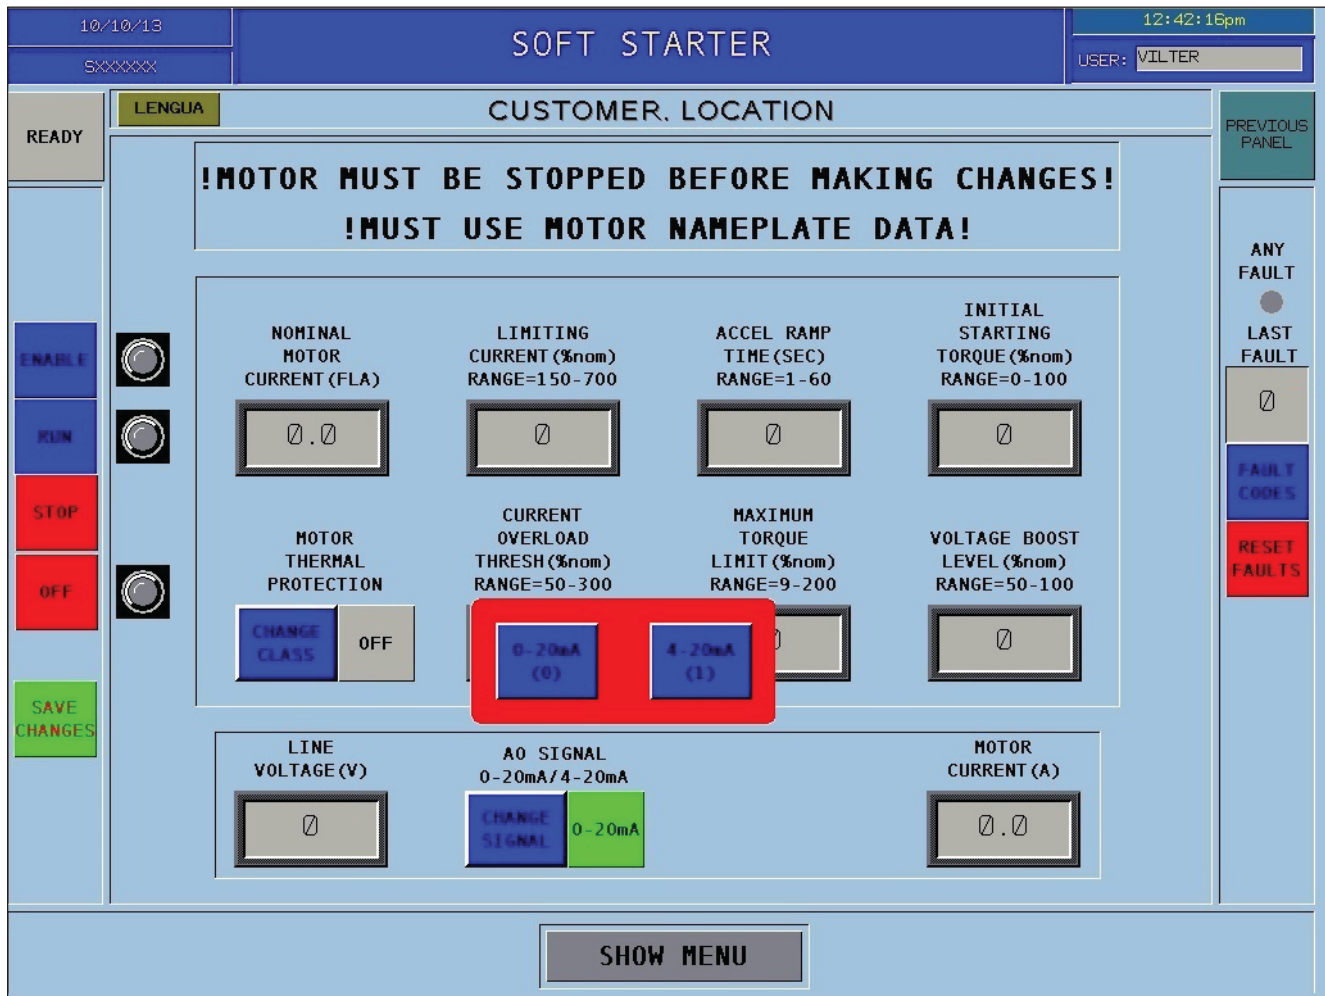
10/10/13
SXXXXXX

SOFT STARTER

12:42:16pm
USER: VILTER

READY

LENGUA

CUSTOMER. LOCATION

PREVIOUS PANEL

!MOTOR MUST BE STOPPED BEFORE MAKING CHANGES!
!MUST USE MOTOR NAMEPLATE DATA!

ANY FAULT

LAST FAULT

0

FAULT CODES

RESET FAULTS

ENABLE

RUN

STOP

OFF

SAVE CHANGES

NOMINAL MOTOR CURRENT(FLA)
0.0

LIMITING CURRENT(%nom) RANGE=150-700
0

ACCEL RAMP TIME(SEC) RANGE=1-60
0

INITIAL STARTING TORQUE(%nom) RANGE=0-100
0

MOTOR THERMAL PROTECTION
CHANGE CLASS
OFF

CURRENT OVERLOAD THRESH(%nom) RANGE=50-300

MAXIMUM TORQUE LIMIT(%nom) RANGE=9-200

VOLTAGE BOOST LEVEL(%nom) RANGE=50-100
0

0-20mA (0)

4-20mA (1)

LINE VOLTAGE(V)
0

AO SIGNAL 0-20mA/4-20mA
CHANGE SIGNAL
0-20mA

MOTOR CURRENT(A)
0.0

SHOW MENU